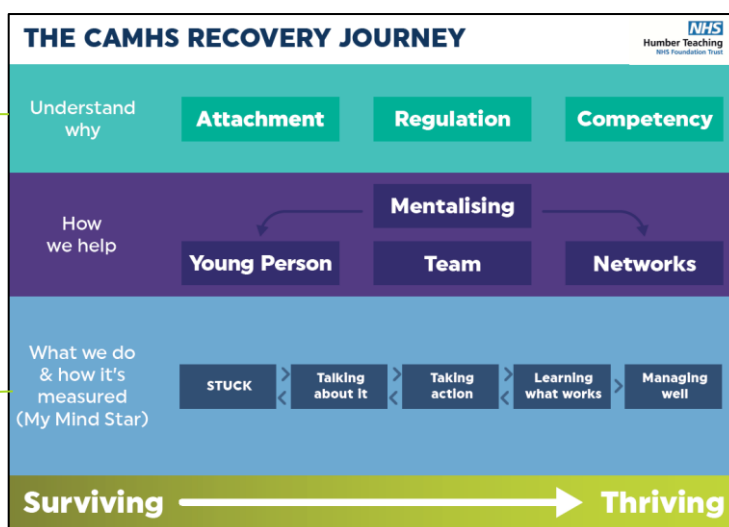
THE CAMHS RECOVERY JOURNEY

NHS
Humber Teaching
NHS Foundation Trust

Understand why

Attachment

Regulation

Competency

How we help

Mentalising

Young Person

Team

Networks

What we do & how it's measured (My Mind Star)

STUCK

Talking about it

Taking action

Learning what works

Managing well

Surviving

Thriving